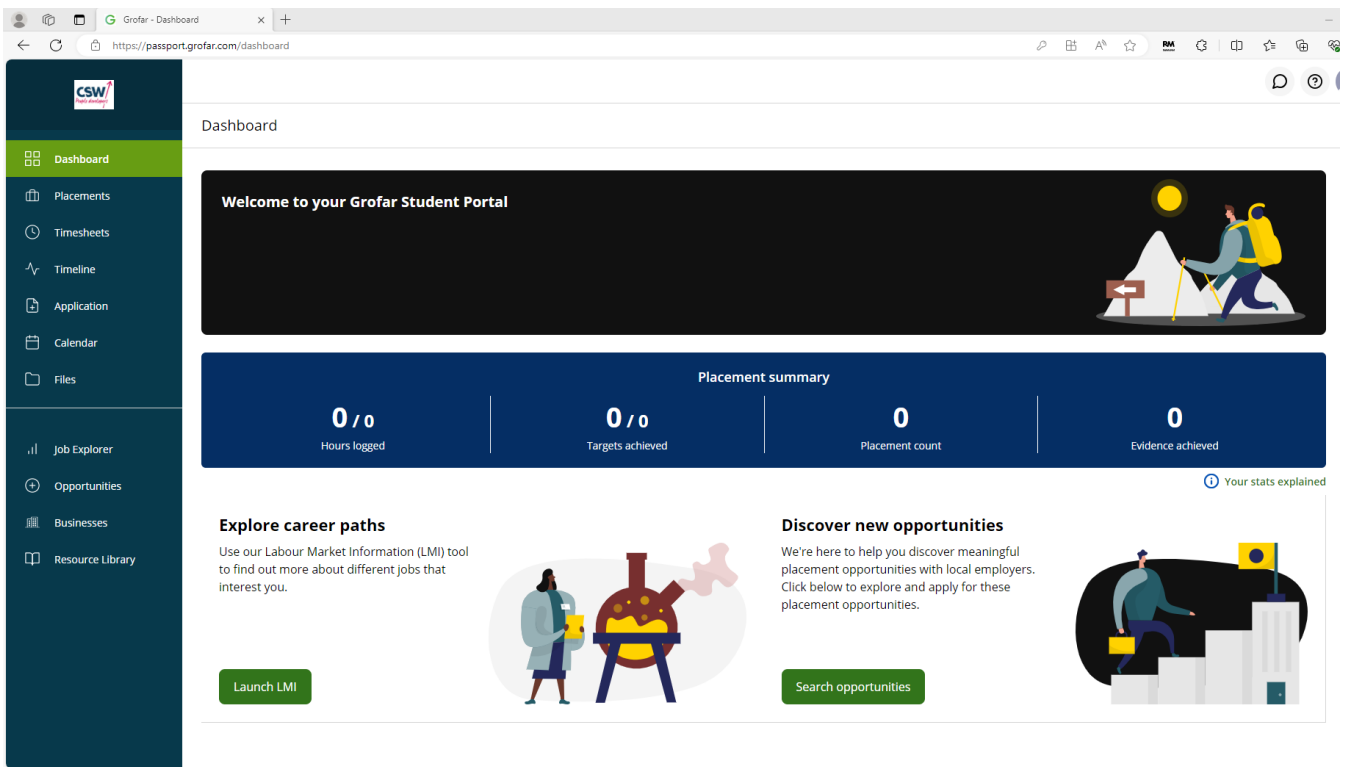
Grofar - Dashboard

https://passport.grofar.com/dashboard

CSW
People development

Dashboard
Placements
Timesheets
Timeline
Application
Calendar
Files
Job Explorer
Opportunities
Businesses
Resource Library

Dashboard

Welcome to your Grofar Student Portal

Placement summary

| 0 / 0 | 0 / 0 | 0 | 0 |
|---|---|---|---|
| Hours logged | Targets achieved | Placement count | Evidence achieved |

Your stats explained

Explore career paths

Use our Labour Market Information (LMI) tool to find out more about different jobs that interest you.

Launch LMI

Discover new opportunities

We're here to help you discover meaningful placement opportunities with local employers. Click below to explore and apply for these placement opportunities.

Search opportunities